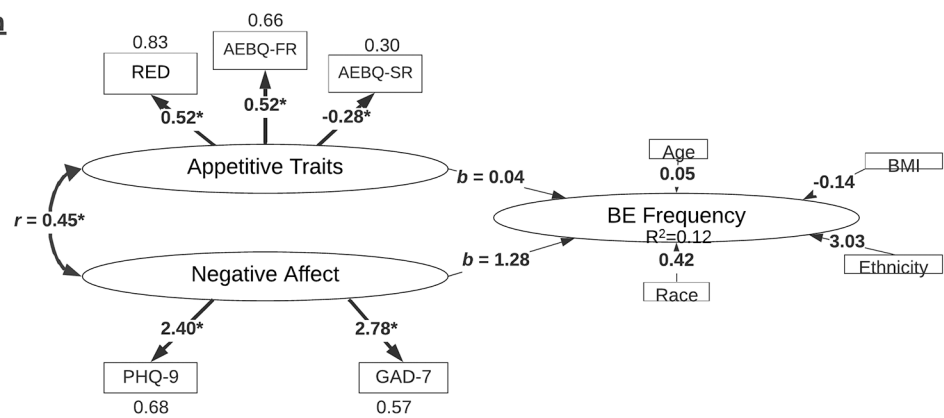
0.83
RED
0.66
AEBQ-FR
0.30
AEBQ-SR
0.52*
0.52*
-0.28*
Appetitive Traits
$r$ = 0.45*
Negative Affect
$b$ = 0.04
$b$ = 1.28
Age
0.05
BMI
-0.14
BE Frequency
$R^2$=0.12
3.03
0.42
Ethnicity
Race
2.40*
2.78*
PHQ-9
0.68
GAD-7
0.57